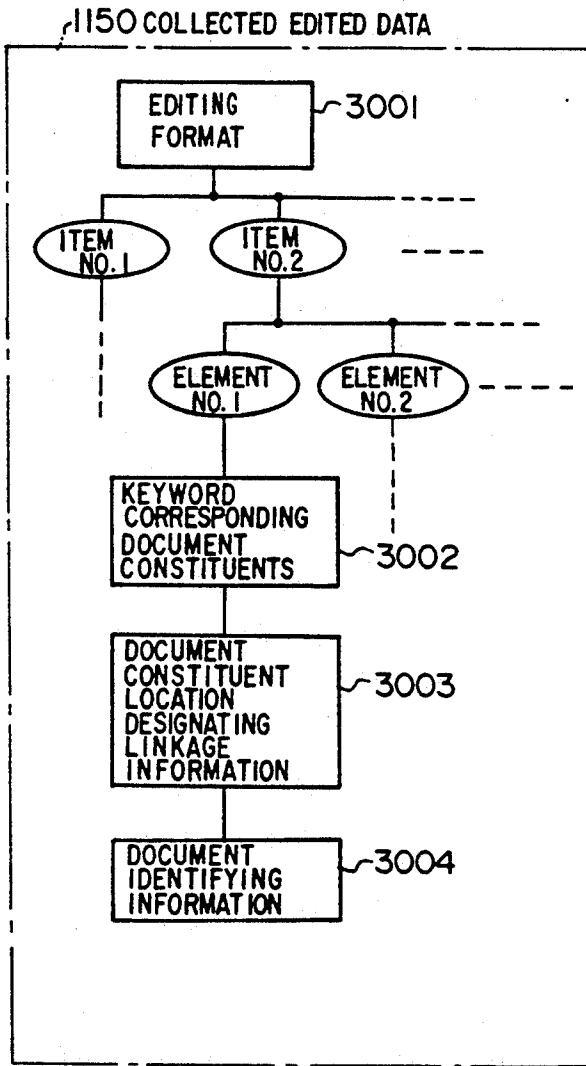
1150 COLLECTED EDITED DATA

EDITING FORMAT

3001

ITEM NO.1

ITEM NO.2

ELEMENT NO.1

ELEMENT NO.2

KEYWORD CORRESPONDING DOCUMENT CONSTITUENTS

3002

DOCUMENT CONSTITUENT LOCATION DESIGNATING LINKAGE INFORMATION

3003

DOCUMENT IDENTIFYING INFORMATION

3004